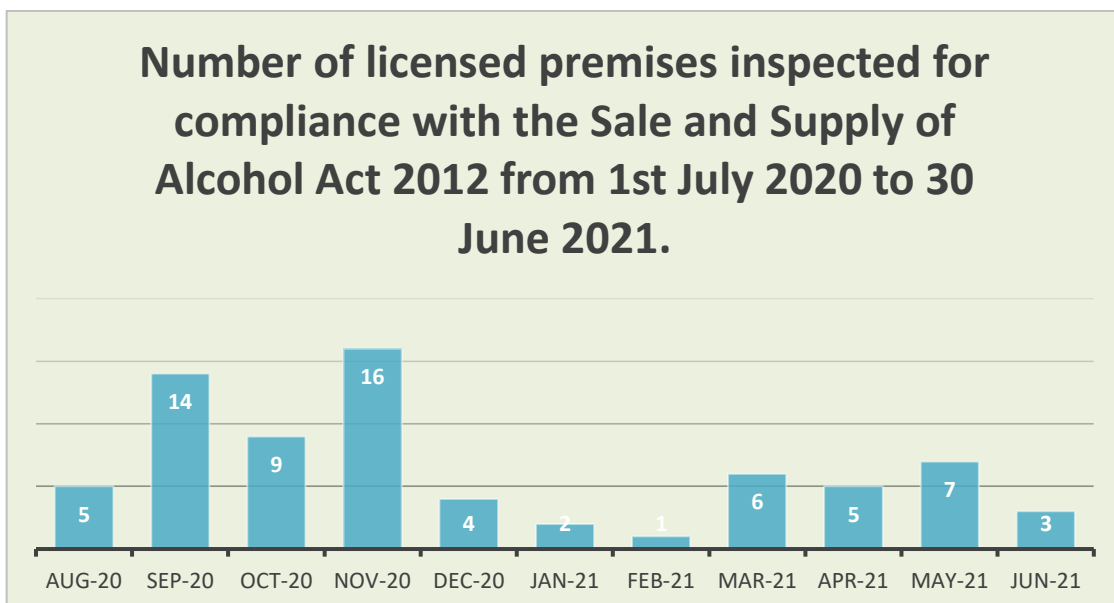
Number of licensed premises inspected for compliance with the Sale and Supply of Alcohol Act 2012 from 1st July 2020 to 30 June 2021.

| AUG-20 | SEP-20 | OCT-20 | NOV-20 | DEC-20 | JAN-21 | FEB-21 | MAR-21 | APR-21 | MAY-21 | JUN-21 |
|---|---|---|---|---|---|---|---|---|---|---|
| 5 | 14 | 9 | 16 | 4 | 2 | 1 | 6 | 5 | 7 | 3 |